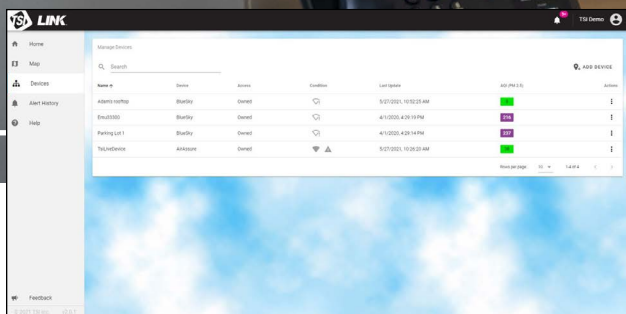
TSI LINK

9+ TSI Demo

Home
Map
Devices
Alert History
Help

Manage Devices

Search

ADD DEVICE

| Name ↑ | Device | Access | Condition | Last Update | AQI (PM 2.5) | Actions |
|---|---|---|---|---|---|---|
| Adam's rooftop | BlueSky | Owned | | 5/27/2021, 10:52:25 AM | 8 | ⋮ |
| Emu00300 | BlueSky | Owned | | 4/1/2020, 4:29:10 PM | 276 | ⋮ |
| Parking Lot 1 | BlueSky | Owned | | 4/1/2020, 4:29:14 PM | 337 | ⋮ |
| TsiLiveDevice | AirAssure | Owned | | 5/27/2021, 10:26:20 AM | 36 | ⋮ |

Rows per page: 10 1-4 of 4

Feedback
© 2021 TSI Inc. v2.0.7